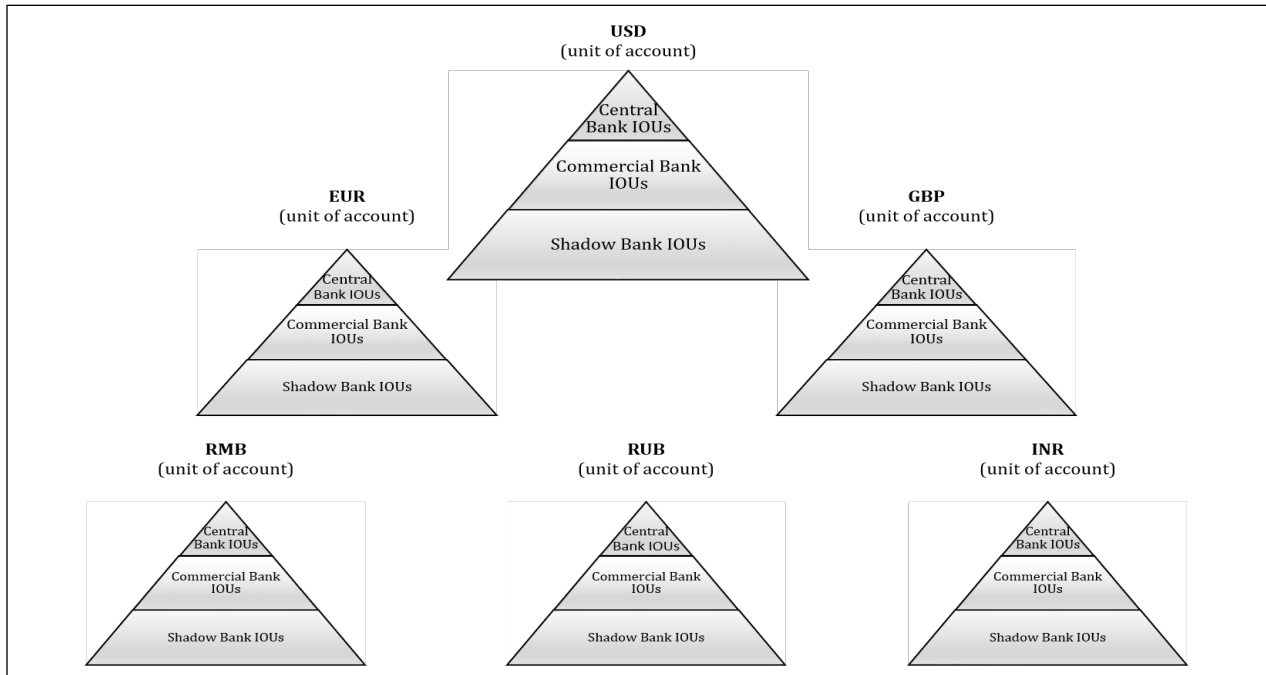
USD
(unit of account)

Central Bank IOUs
Commercial Bank IOUs
Shadow Bank IOUs

EUR
(unit of account)

Central Bank IOUs
Commercial Bank IOUs
Shadow Bank IOUs

GBP
(unit of account)

Central Bank IOUs
Commercial Bank IOUs
Shadow Bank IOUs

RMB
(unit of account)

Central Bank IOUs
Commercial Bank IOUs
Shadow Bank IOUs

RUB
(unit of account)

Central Bank IOUs
Commercial Bank IOUs
Shadow Bank IOUs

INR
(unit of account)

Central Bank IOUs
Commercial Bank IOUs
Shadow Bank IOUs